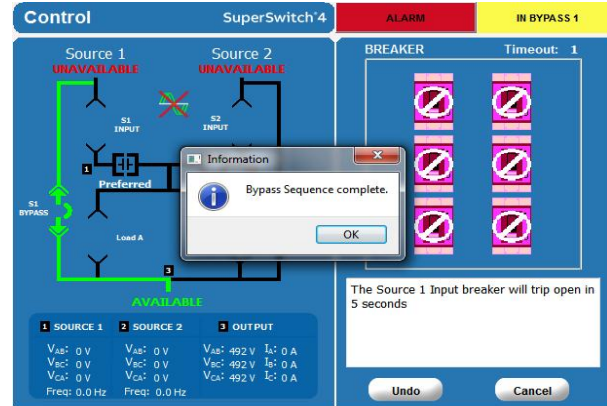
Control SuperSwitch 4

ALARM

IN BYPASS 1

Source 1
UNAVAILABLE

Source 2
UNAVAILABLE

S1 INPUT

S2 INPUT

1

Preferred

S1 BYPASS

Load A

3

AVAILABLE

1 SOURCE 1
$V_{AB}$: 0 V
$V_{BC}$: 0 V
$V_{CA}$: 0 V
Freq: 0.0 Hz

2 SOURCE 2
$V_{AB}$: 0 V
$V_{BC}$: 0 V
$V_{CA}$: 0 V
Freq: 0.0 Hz

3 OUTPUT
$V_{AB}$: 492 V $I_A$: 0 A
$V_{BC}$: 492 V $I_B$: 0 A
$V_{CA}$: 492 V $I_C$: 0 A

BREAKER Timeout: 1

Information

Bypass Sequence complete.

OK

The Source 1 Input breaker will trip open in 5 seconds

Undo

Cancel